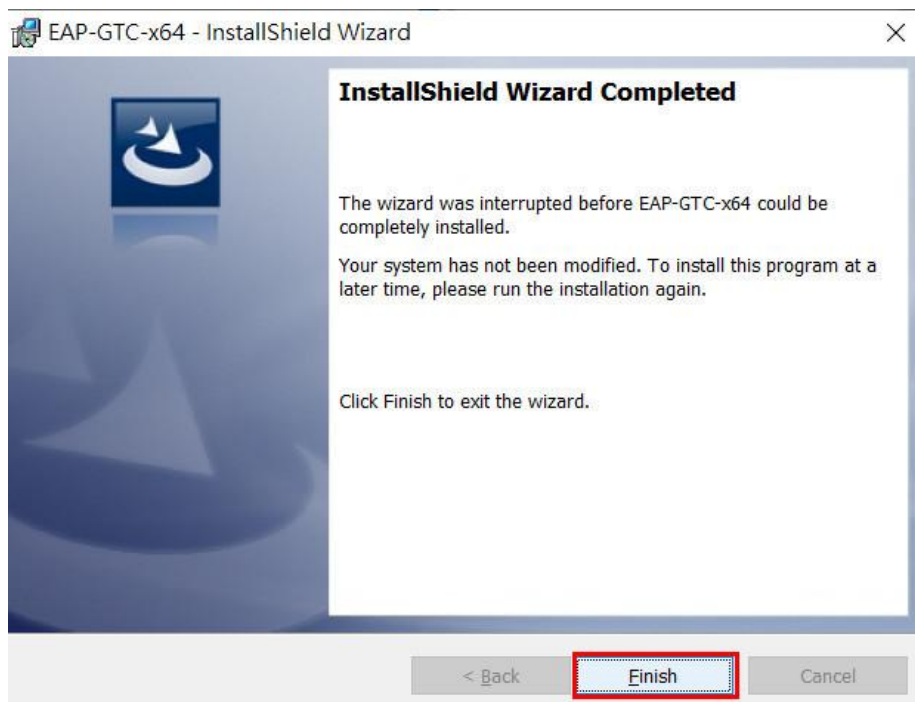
EAP-GTC-x64 - InstallShield Wizard

×

InstallShield Wizard Completed

The wizard was interrupted before EAP-GTC-x64 could be completely installed.

Your system has not been modified. To install this program at a later time, please run the installation again.

Click Finish to exit the wizard.

< Back

Finish

Cancel